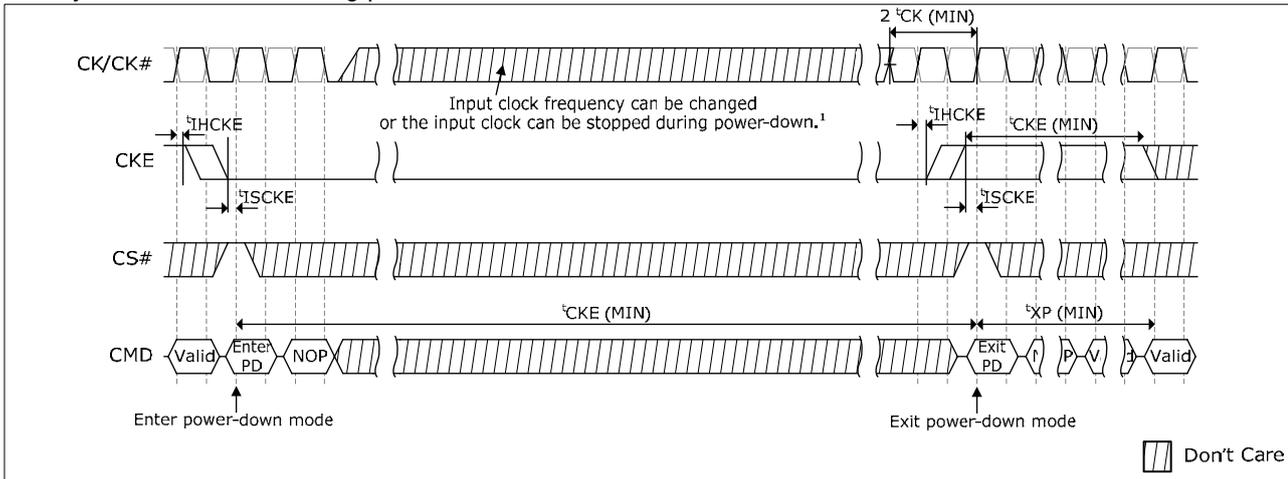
2 $^{t}$CK (MIN)

CK/CK#

Input clock frequency can be changed or the input clock can be stopped during power-down.$^{1}$

$^{t}$IHCKE

$^{t}$IHCKE

$^{t}$CKE (MIN)

CKE

$^{t}$ISCKE

$^{t}$ISCKE

CS#

$^{t}$CKE (MIN)

$^{t}$XP (MIN)

CMD

Valid

Enter PD

NOP

Exit PD

N

P

V

Valid

Enter power-down mode

Exit power-down mode

Don't Care